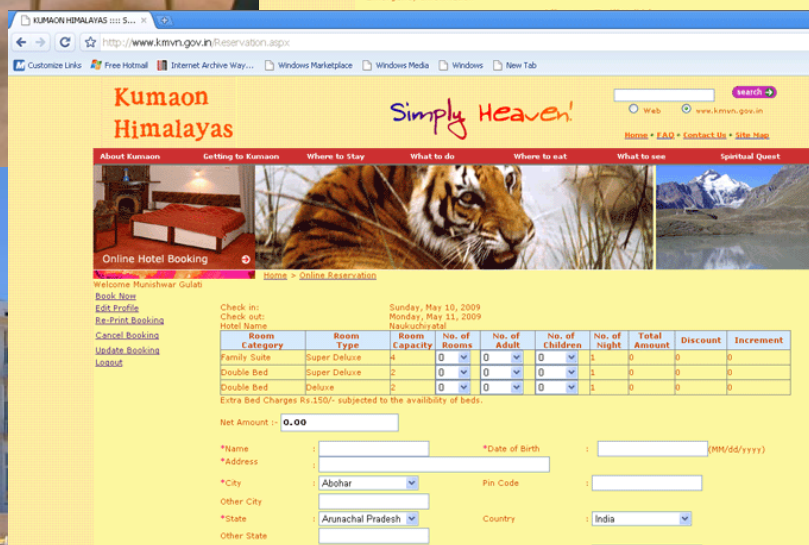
KUMAON HIMALAYAS :::: S...

http://www.kmvn.gov.in/Reservation.aspx

Customize Links  Free Hotmail  Internet Archive Way...  Windows Marketplace  Windows Media  Windows  New Tab

Kumaon Himalayas

Simply Heaven!

search

Web  www.kmvn.gov.in

Home • FAQ • Contact Us • Site Map

About Kumaon  Getting to Kumaon  Where to Stay  What to do  Where to eat  What to see  Spiritual Quest

Online Hotel Booking

Home > Online Reservation

Welcome Munishwar Gulati
Book Now
Edit Profile
Re-Print Booking
Cancel Booking
Update Booking
Logout

Check in: Sunday, May 10, 2009
Check out: Monday, May 11, 2009
Hotel Name Naukuchiyatal

| Room Category | Room Type | Room Capacity | No. of Rooms | No. of Adult | No. of Children | No. of Night | Total Amount | Discount | Increment |
|---|---|---|---|---|---|---|---|---|---|
| Family Suite | Super Deluxe | 4 | 0 | 0 | 0 | 1 | 0 | 0 | 0 |
| Double Bed | Super Deluxe | 2 | 0 | 0 | 0 | 1 | 0 | 0 | 0 |
| Double Bed | Deluxe | 2 | 0 | 0 | 0 | 1 | 0 | 0 | 0 |

Extra Bed Charges Rs.150/- subjected to the availibility of beds.

Net Amount :- 0.00

*Name :
*Date of Birth : (MM/dd/yyyy)
*Address :
*City : Abohar
Pin Code :
Other City
*State : Arunachal Pradesh
Country : India
Other State